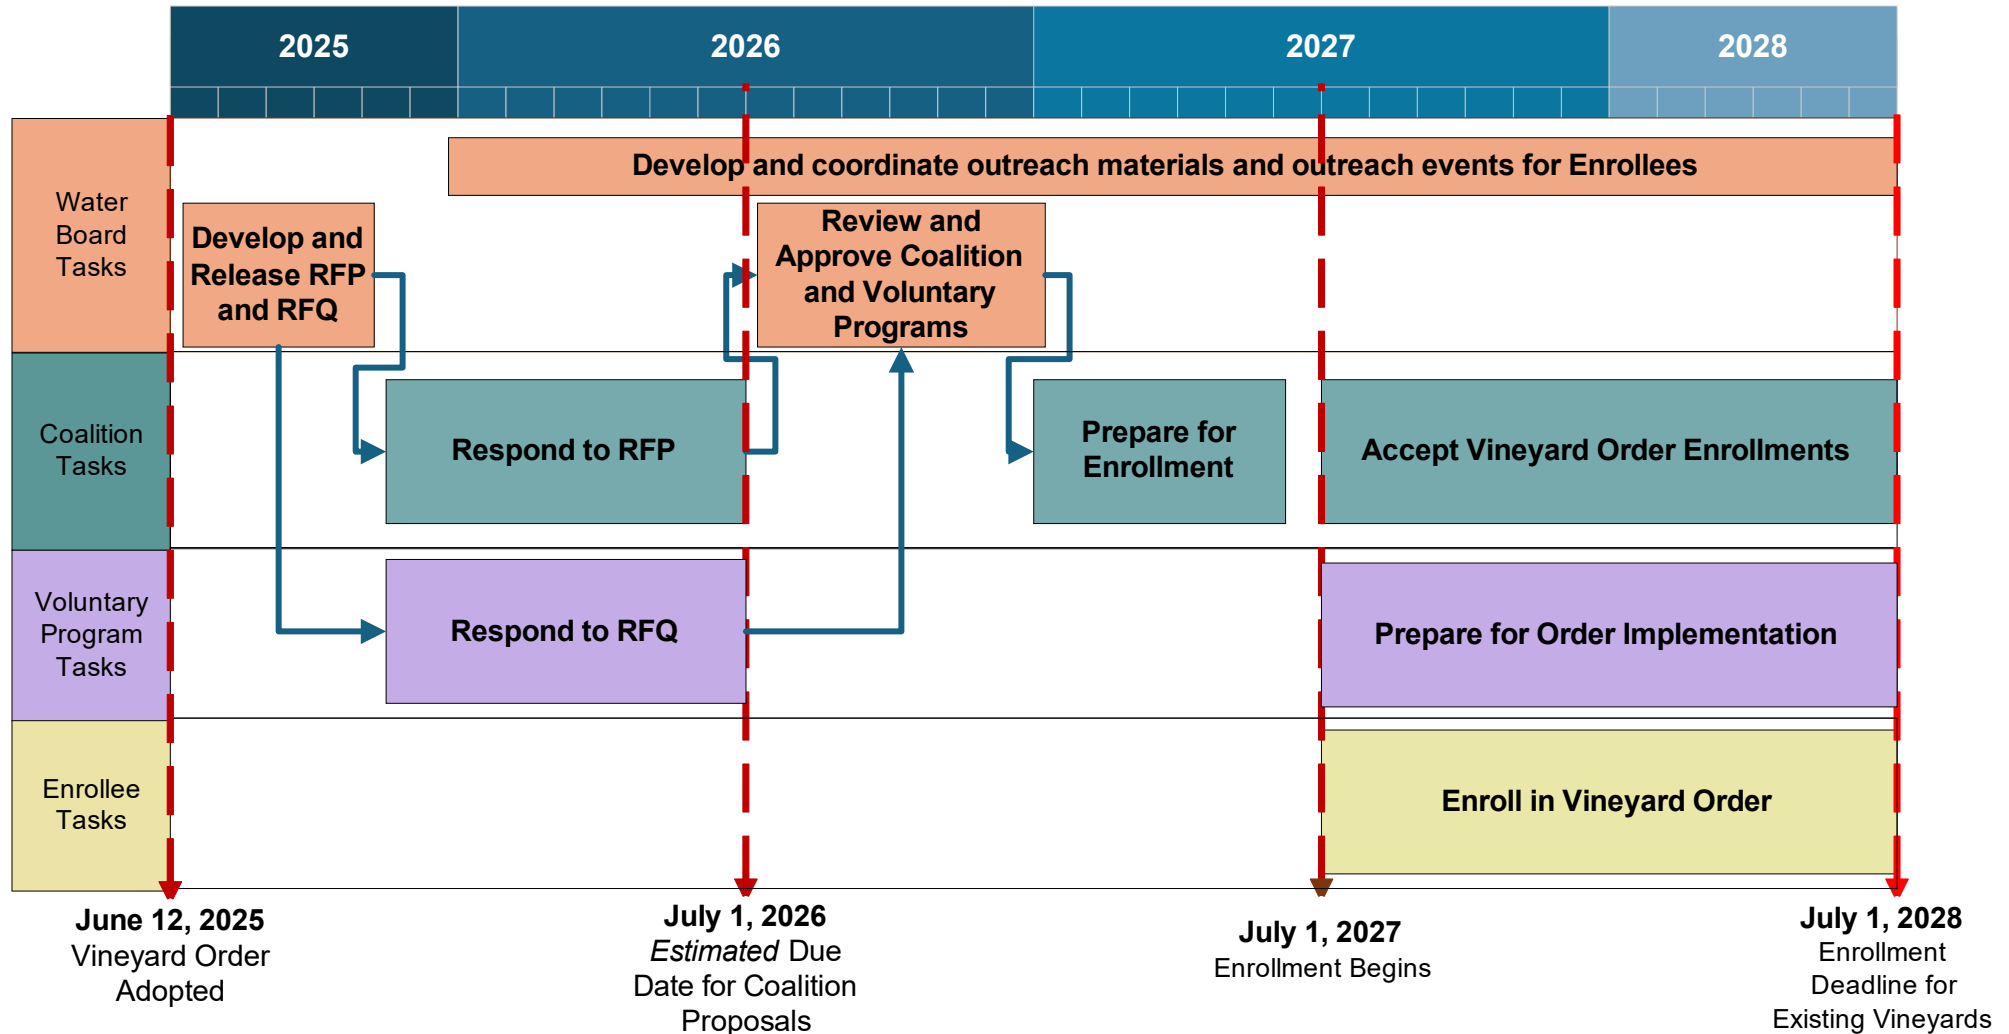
2025 2026 2027 2028

Water Board Tasks

Develop and coordinate outreach materials and outreach events for Enrollees

Develop and Release RFP and RFQ

Review and Approve Coalition and Voluntary Programs

Coalition Tasks

Respond to RFP

Prepare for Enrollment

Accept Vineyard Order Enrollments

Voluntary Program Tasks

Respond to RFQ

Prepare for Order Implementation

Enrollee Tasks

Enroll in Vineyard Order

June 12, 2025
Vineyard Order Adopted

July 1, 2026
*Estimated* Due Date for Coalition Proposals

July 1, 2027
Enrollment Begins

July 1, 2028
Enrollment Deadline for Existing Vineyards